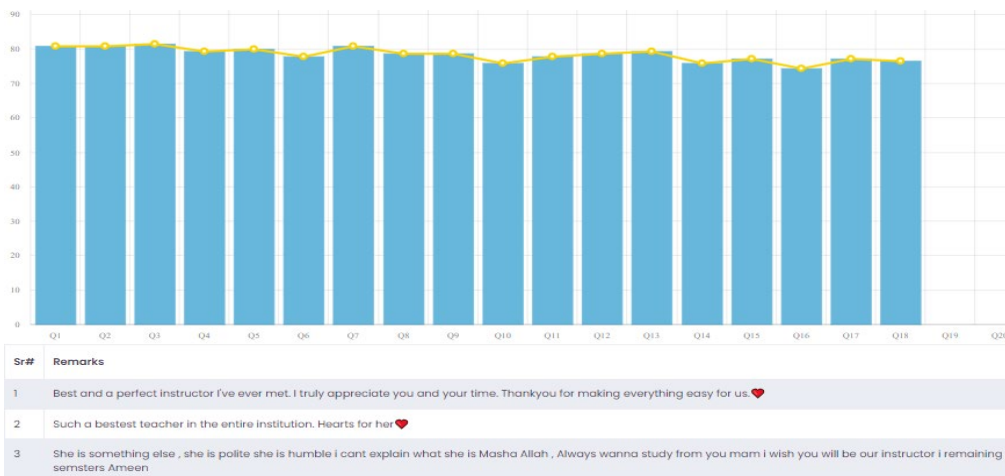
90
80
70
60
50
40
30
20
10
0

Q1 Q2 Q3 Q4 Q5 Q6 Q7 Q8 Q9 Q10 Q11 Q12 Q13 Q14 Q15 Q16 Q17 Q18 Q19 Q20

| Sr# | Remarks |
|---|---|
| 1 | Best and a perfect instructor I've ever met. I truly appreciate you and your time. Thankyou for making everything easy for us.❤ |
| 2 | Such a bestest teacher in the entire institution. Hearts for her❤ |
| 3 | She is something else , she is polite she is humble i cant explain what she is Masha Allah , Always wanna study from you mam i wish you will be our instructor i remaining semsters Ameen |